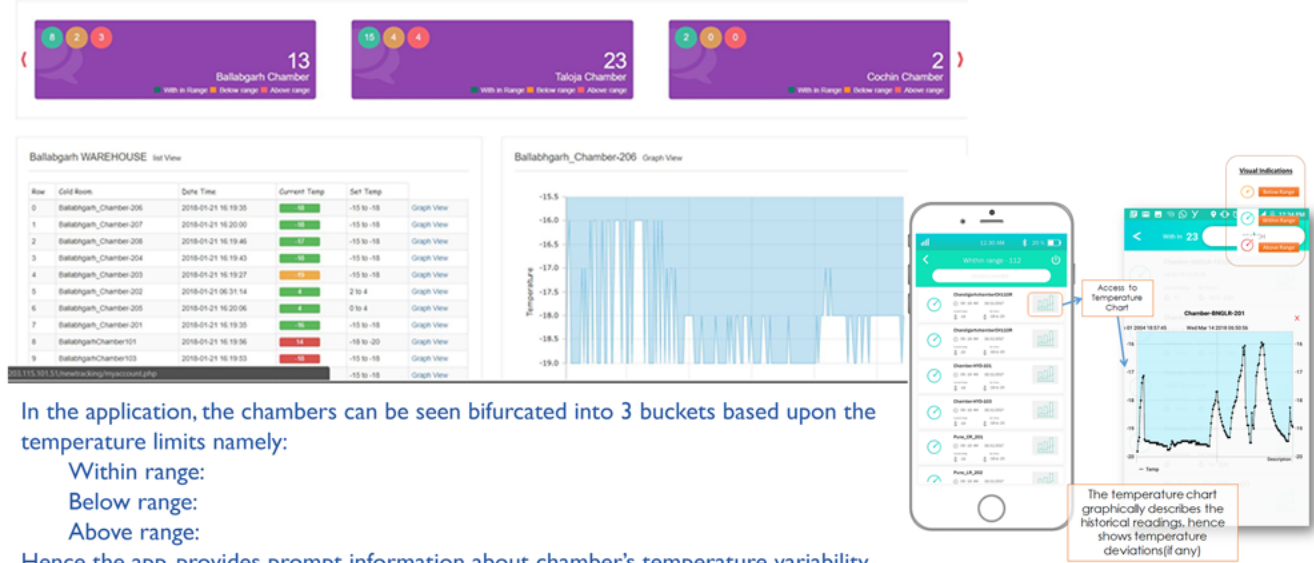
8 2 3
13
Ballabgarh Chamber
With in Range Below range Above range

15 4 4
23
Taloja Chamber
With in Range Below range Above range

2 0 0
2
Cochin Chamber
With in Range Below range Above range

Ballabgarh WAREHOUSE list View

| Row | Cold Room | Date Time | Current Temp | Set Temp | |
|---|---|---|---|---|---|
| 0 | Ballabgarh_Chamber-206 | 2018-01-21 16:19:35 | -16 | -15 to -18 | Graph View |
| 1 | Ballabgarh_Chamber-207 | 2018-01-21 16:20:00 | -16 | -15 to -18 | Graph View |
| 2 | Ballabgarh_Chamber-208 | 2018-01-21 16:19:46 | -17 | -15 to -18 | Graph View |
| 3 | Ballabgarh_Chamber-204 | 2018-01-21 16:19:43 | -16 | -15 to -18 | Graph View |
| 4 | Ballabgarh_Chamber-203 | 2018-01-21 16:19:27 | -15 | -15 to -18 | Graph View |
| 5 | Ballabgarh_Chamber-202 | 2018-01-21 06:31:14 | 4 | 2 to 4 | Graph View |
| 6 | Ballabgarh_Chamber-205 | 2018-01-21 16:20:06 | 4 | 0 to 4 | Graph View |
| 7 | Ballabgarh_Chamber-201 | 2018-01-21 16:19:35 | -16 | -15 to -18 | Graph View |
| 8 | BallabgarhChamber101 | 2018-01-21 16:19:56 | 14 | -18 to -20 | Graph View |
| 9 | BallabgarhChamber103 | 2018-01-21 16:19:53 | -10 | -15 to -18 | Graph View |
| | | | | -15 to -18 | Graph View |

203.115.101.51/newtracking/myaccount.php

Ballabhgarh_Chamber-206 Graph View
-15.5
-16.0
-16.5
-17.0
-17.5
-18.0
-18.5
-19.0
Temperature

Within range : 112
Access to Temperature Chart

Visual Indications
Within Range
Below Range
Above Range

Within 23
Chamber-BNGLR-201
Temp
Description

The temperature chart graphically describes the historical readings, hence shows temperature deviations(if any)

In the application, the chambers can be seen bifurcated into 3 buckets based upon the temperature limits namely:
Within range:
Below range:
Above range:
Hence the app provides prompt information about chamber's temperature variability